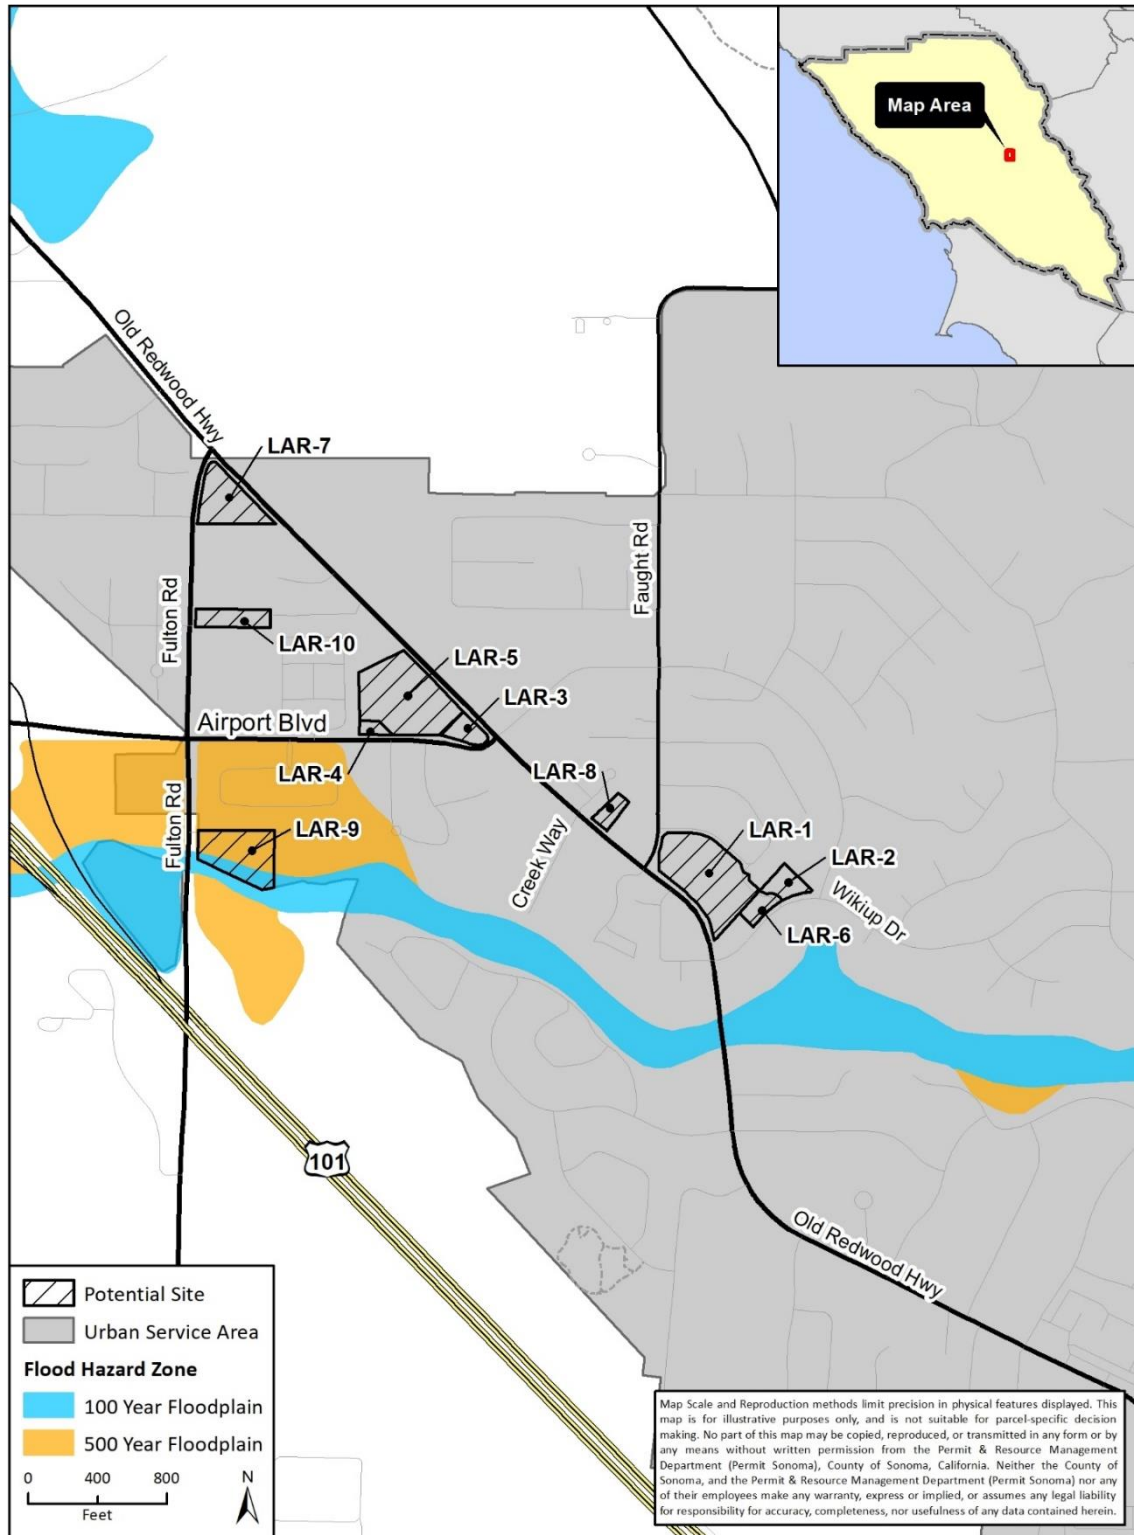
Map Area

Old Redwood Hwy

LAR-7

Faught Rd

Fulton Rd

LAR-10

LAR-5

LAR-3

Airport Blvd

LAR-4

LAR-8

Fulton Rd

LAR-9

Creek Way

LAR-1

LAR-2

Wikiup Dr

LAR-6

101

Old Redwood Hwy

Potential Site

Urban Service Area

Flood Hazard Zone

100 Year Floodplain

500 Year Floodplain

0 400 800

Feet

N

Map Scale and Reproduction methods limit precision in physical features displayed. This map is for illustrative purposes only, and is not suitable for parcel-specific decision making. No part of this map may be copied, reproduced, or transmitted in any form or by any means without written permission from the Permit & Resource Management Department (Permit Sonoma), County of Sonoma, California. Neither the County of Sonoma, and the Permit & Resource Management Department (Permit Sonoma) nor any of their employees make any warranty, express or implied, or assumes any legal liability for responsibility for accuracy, completeness, nor usefulness of any data contained herein.